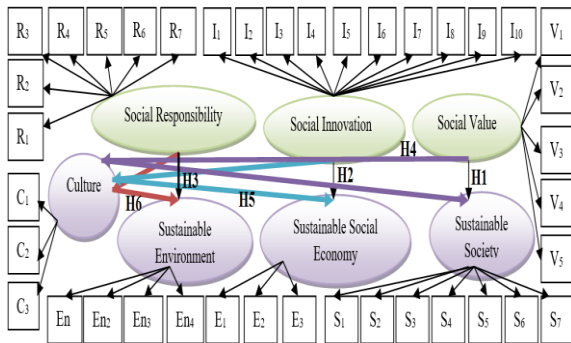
$R_3$ $R_4$ $R_5$ $R_6$ $R_7$ $I_1$ $I_2$ $I_3$ $I_4$ $I_5$ $I_6$ $I_7$ $I_8$ $I_9$ $I_{10}$ $V_1$

$R_2$

$R_1$

Social Responsibility

Social Innovation

Social Value

$V_2$

$V_3$

$V_4$

$V_5$

H4

H2

H1

H3

H5

H6

Culture

$C_1$

$C_2$

$C_3$

Sustainable Environment

Sustainable Social Economy

Sustainable Society

En $En_2$ $En_3$ $En_4$ $E_1$ $E_2$ $E_3$ $S_1$ $S_2$ $S_3$ $S_4$ $S_5$ $S_6$ $S_7$